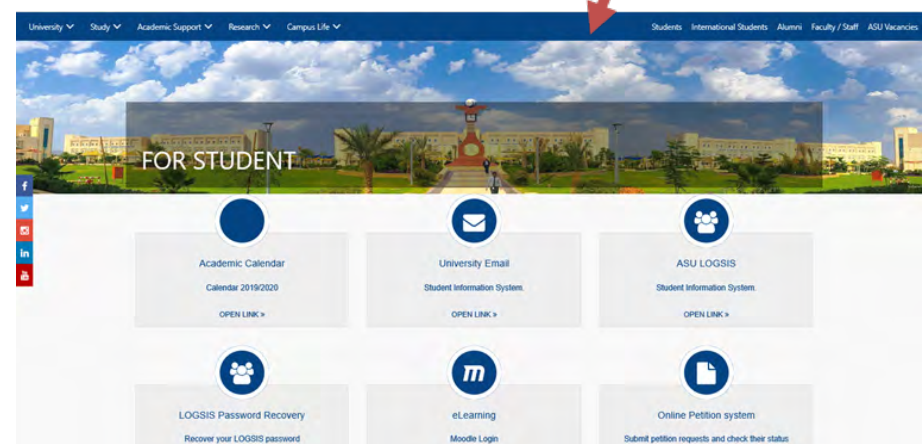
University ∨ Study ∨ Academic Support ∨ Research ∨ Campus Life ∨

Students International Students Alumni Faculty / Staff ASU Vacancies

FOR STUDENT

f
in

Academic Calendar
Calendar 2019/2020
OPEN LINK »

University Email
Student Information System.
OPEN LINK »

ASU LOGSIS
Student Information System.
OPEN LINK »

m

LOGSIS Password Recovery
Recover your LOGSIS password

eLearning
Moodle Login

Online Petition system
Submit petition requests and check their status